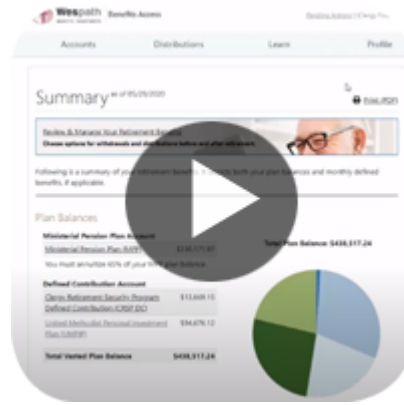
Wespath BENEFITS · INVESTMENTS Benefits Access

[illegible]

Accounts Distributions Learn Profile

Summary as of 05/29/2020

Print PDF

Review & Manage Your Retirement Benefits
Choose options for withdrawals and distributions before and after retirement.

Following is a summary of your retirement benefits. It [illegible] both your plan balances and monthly defined benefits, if applicable.

Plan Balances

Ministerial Pension Plan Account

Ministerial Pension Plan (MPP) $330,571.87

You must annuitize 65% of your MPP plan balance.

Total Plan Balance: $438,317.24

Defined Contribution Account

Clergy Retirement Security Program Defined Contribution (CRSP DC) $13,669.15

United Methodist Personal Investment Plan (UMPIP) $94,076.12

Total Vested Plan Balance $438,317.24